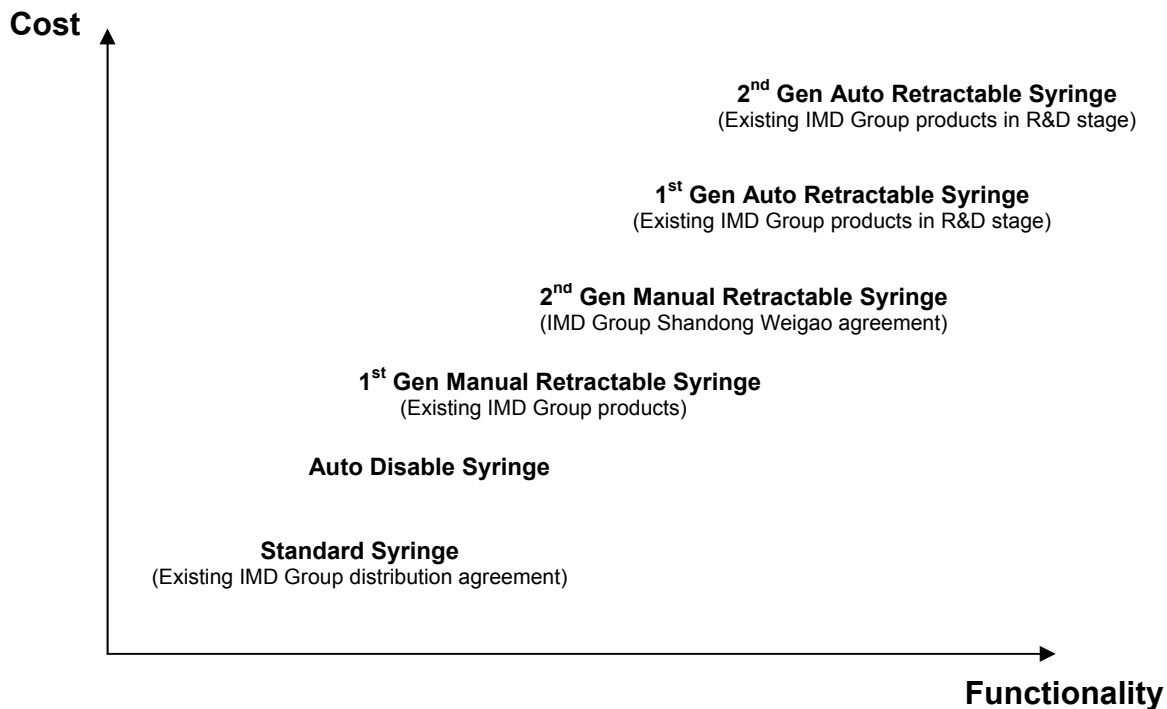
Cost

2$^{nd}$ Gen Auto Retractable Syringe
(Existing IMD Group products in R&D stage)

1$^{st}$ Gen Auto Retractable Syringe
(Existing IMD Group products in R&D stage)

2$^{nd}$ Gen Manual Retractable Syringe
(IMD Group Shandong Weigao agreement)

1$^{st}$ Gen Manual Retractable Syringe
(Existing IMD Group products)

Auto Disable Syringe

Standard Syringe
(Existing IMD Group distribution agreement)

Functionality